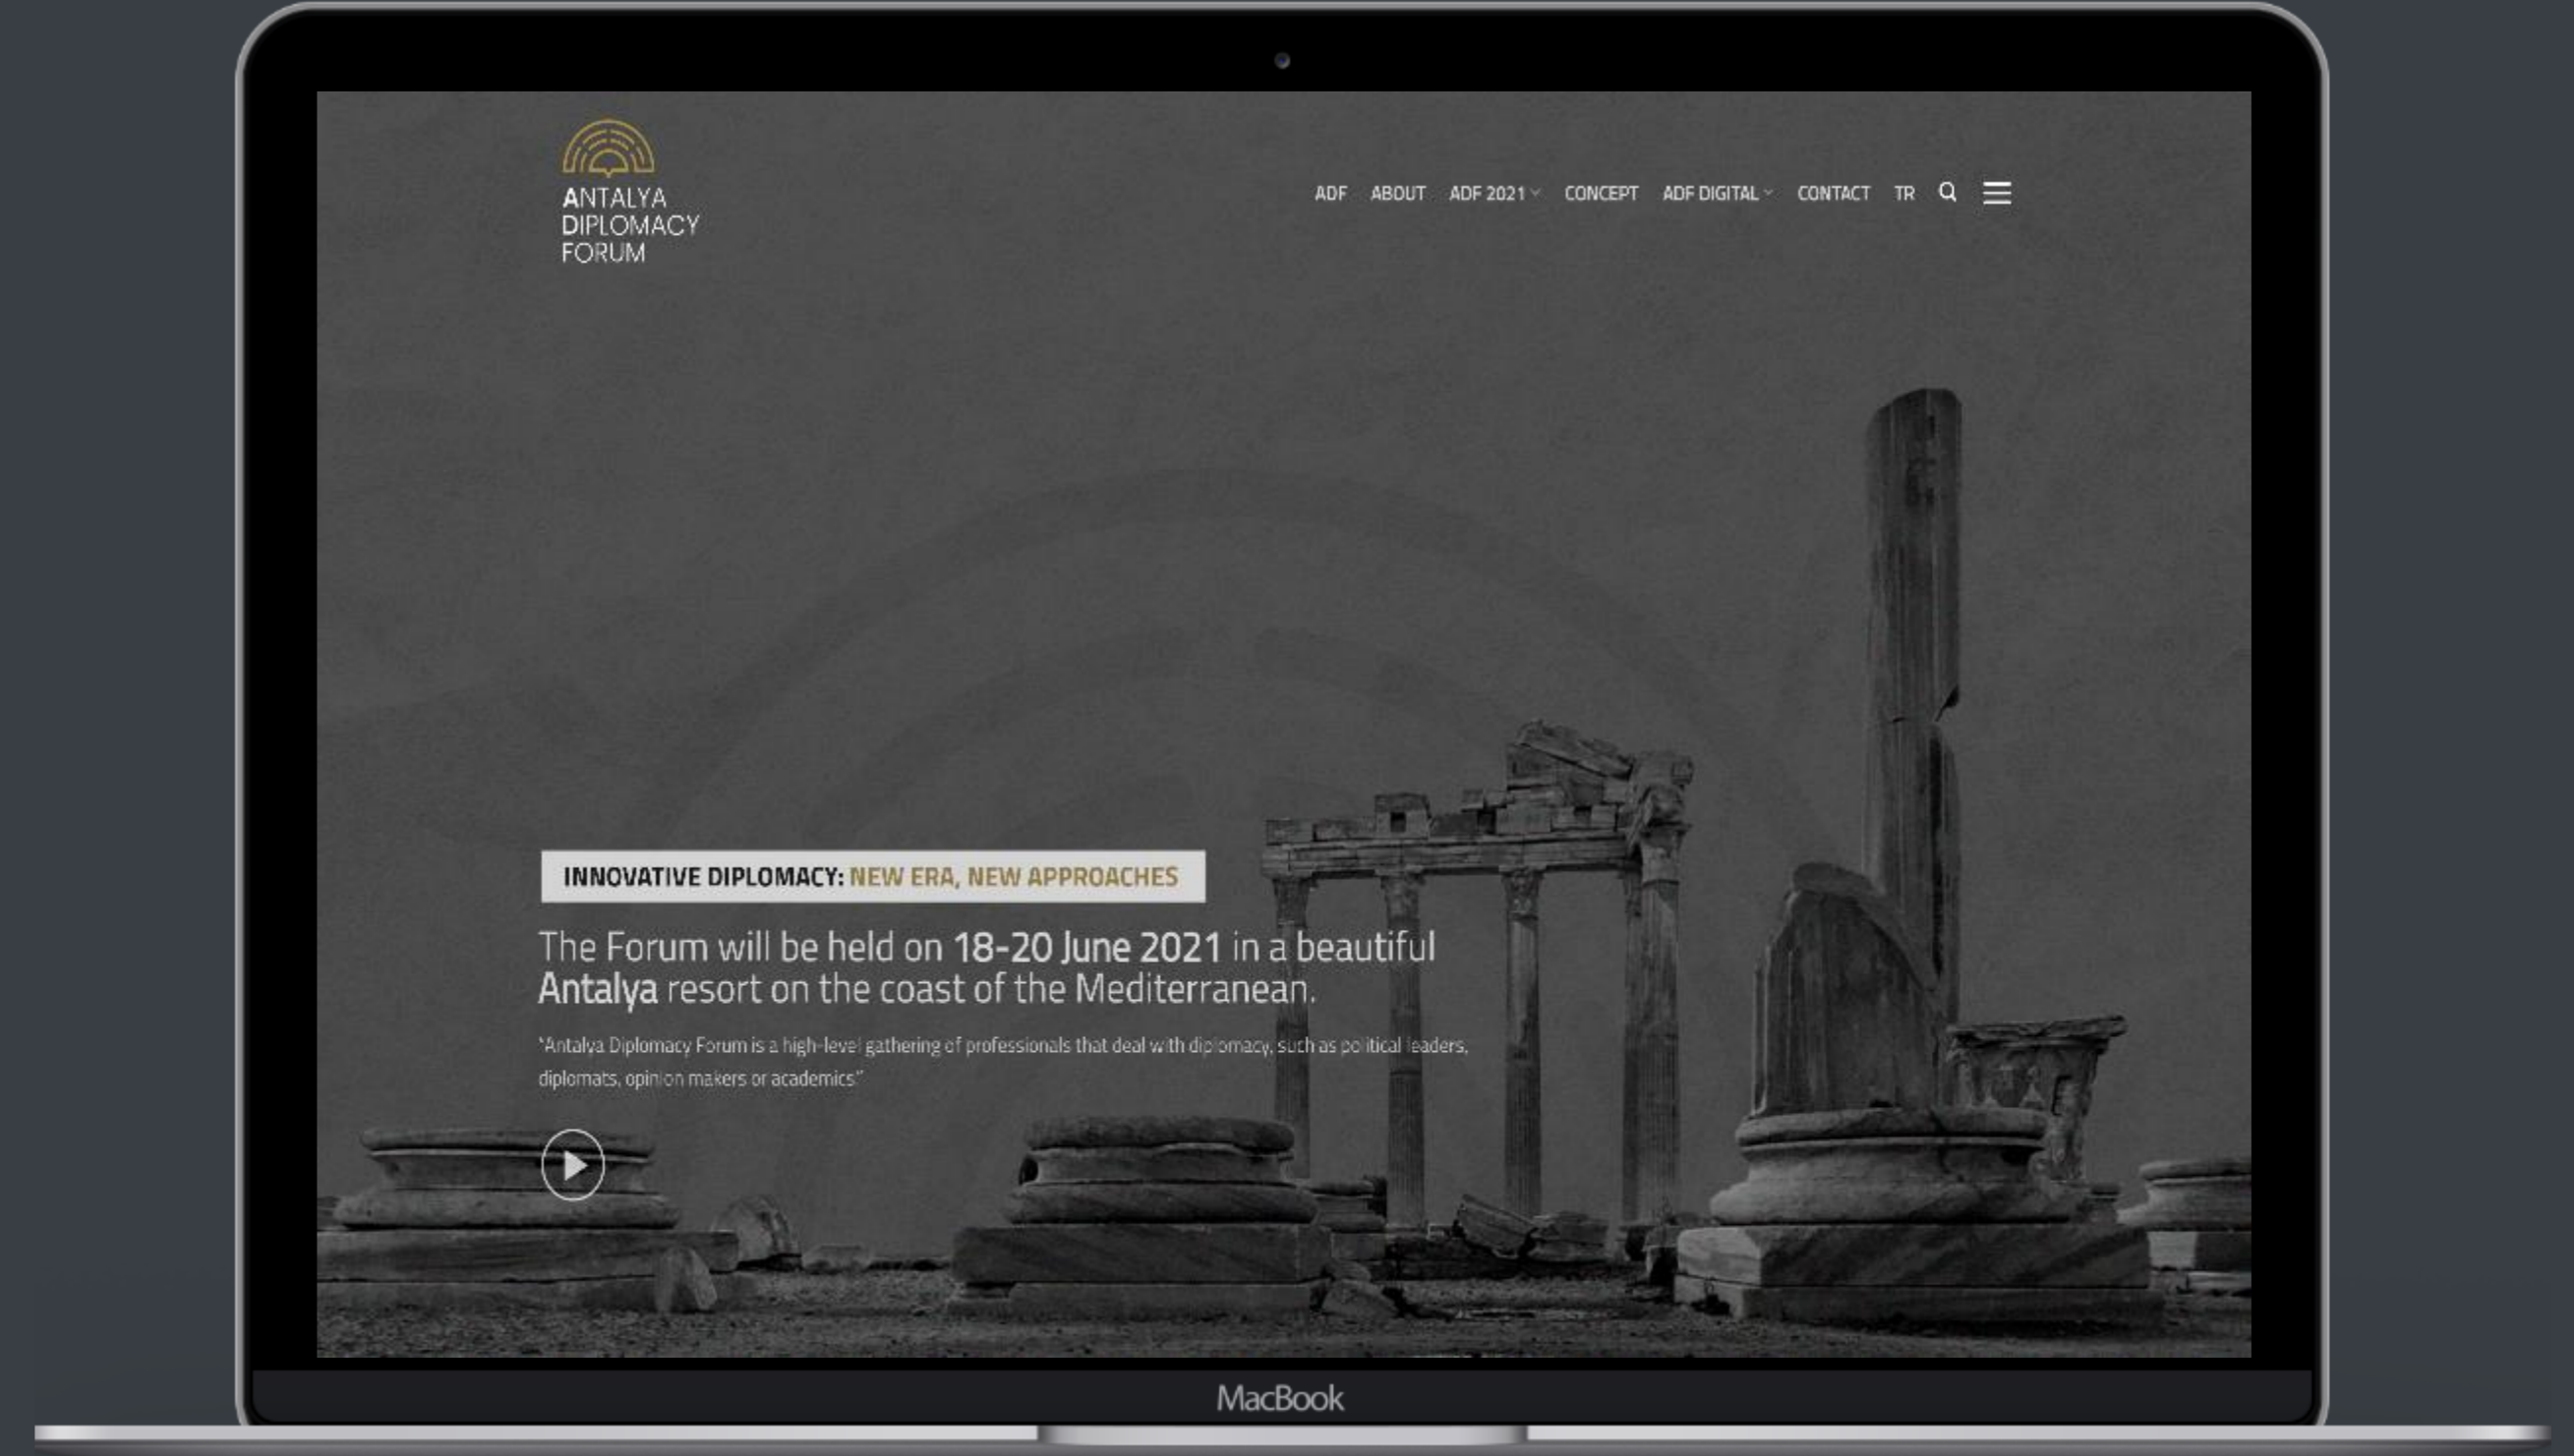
ANTALYA DIPLOMACY FORUM

ADF ABOUT ADF 2021 CONCEPT ADF DIGITAL CONTACT TR

INNOVATIVE DIPLOMACY: NEW ERA, NEW APPROACHES

The Forum will be held on 18-20 June 2021 in a beautiful Antalya resort on the coast of the Mediterranean.

"Antalya Diplomacy Forum is a high-level gathering of professionals that deal with diplomacy, such as political leaders, diplomats, opinion makers or academics"

MacBook